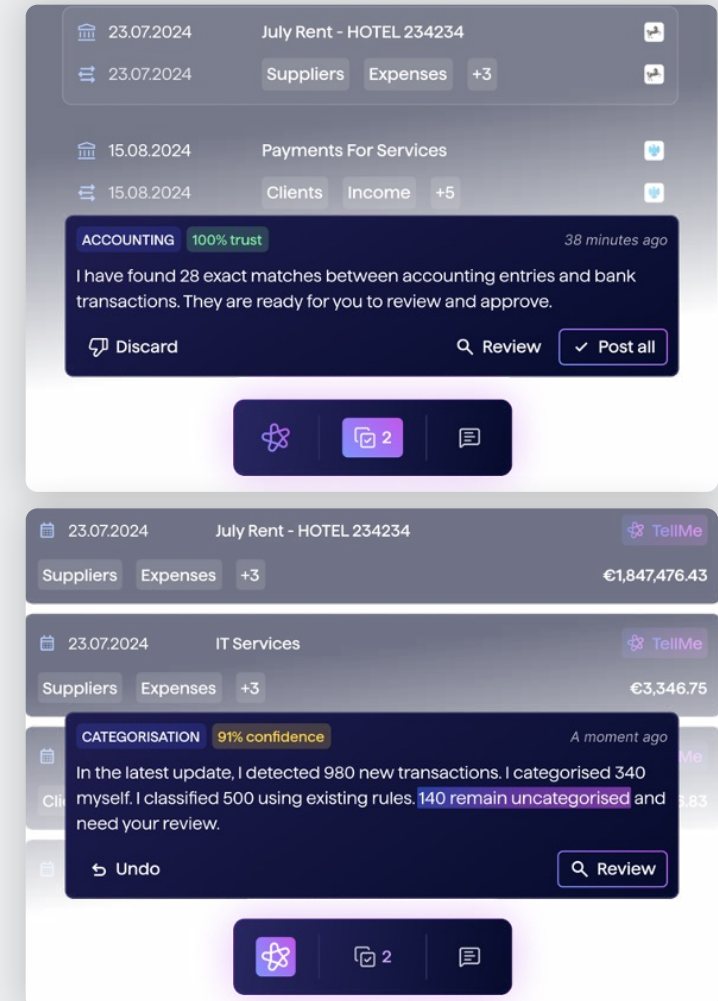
23.07.2024 July Rent - HOTEL 234234
23.07.2024 Suppliers Expenses +3

15.08.2024 Payments For Services
15.08.2024 Clients Income +5

ACCOUNTING 100% trust 38 minutes ago
I have found 28 exact matches between accounting entries and bank transactions. They are ready for you to review and approve.
Discard Review ✓ Post all

2

23.07.2024 July Rent - HOTEL 234234 TellMe
Suppliers Expenses +3 €1,847,476.43

23.07.2024 IT Services TellMe
Suppliers Expenses +3 €3,346.75

CATEGORISATION 91% confidence A moment ago
In the latest update, I detected 980 new transactions. I categorised 340 myself. I classified 500 using existing rules. 140 remain uncategorised and need your review.
Undo Review

2